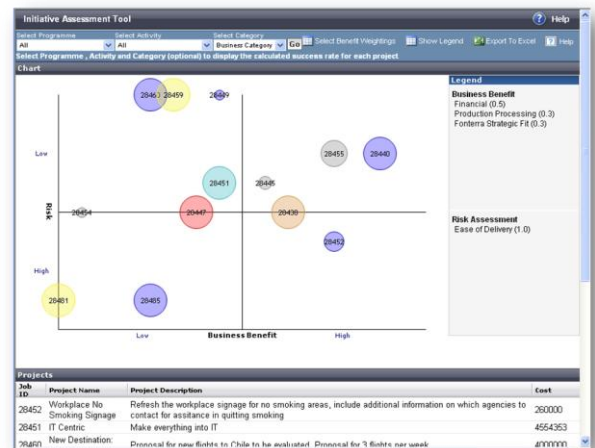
Initiative Assessment Tool

Help

Select Programme
All

Select Activity
All

Select Category
Business Category

Go

Select Benefit Weightings

Show Legend

Export To Excel

Help

Select Programme , Activity and Category (optional) to display the calculated success rate for each project

Chart

28463

28459

28449

Low

28455

28440

28451

28445

Risk

28454

28447

28430

28452

High

28481

28485

Low

Business Benefit

High

Legend

Business Benefit
Financial (0.5)
Production Processing (0.3)
Fonterra Strategic Fit (0.3)

Risk Assessment
Ease of Delivery (1.0)

Projects

| Job ID | Project Name | Project Description | Cost |
|---|---|---|---|
| 28452 | Workplace No Smoking Signage | Refresh the workplace signage for no smoking areas, include additional information on which agencies to contact for assitance in quitting smoking | 260000 |
| 28451 | IT Centric | Make everything into IT | 4554353 |
| 28460 | New Destination: | Proposal for new flights to Chile to be evaluated. Proposal for 3 flights per week | 4000000 |